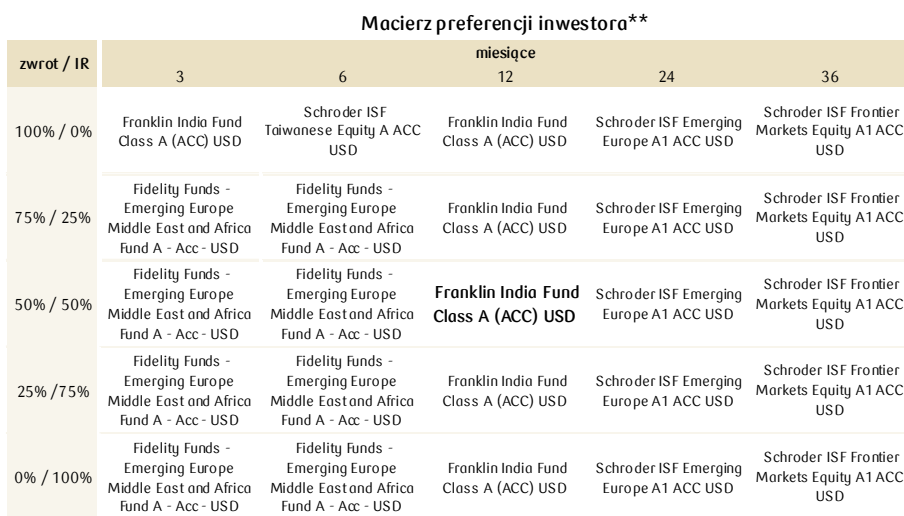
Macierz preferencji inwestora**

| zwrot / IR | miesiące 3 | 6 | 12 | 24 | 36 |
|---|---|---|---|---|---|
| 100% / 0% | Franklin India Fund Class A (ACC) USD | Schroder ISF Taiwanese Equity A ACC USD | Franklin India Fund Class A (ACC) USD | Schroder ISF Emerging Europe A1 ACC USD | Schroder ISF Frontier Markets Equity A1 ACC USD |
| 75% / 25% | Fidelity Funds - Emerging Europe Middle East and Africa Fund A - Acc - USD | Fidelity Funds - Emerging Europe Middle East and Africa Fund A - Acc - USD | Franklin India Fund Class A (ACC) USD | Schroder ISF Emerging Europe A1 ACC USD | Schroder ISF Frontier Markets Equity A1 ACC USD |
| 50% / 50% | Fidelity Funds - Emerging Europe Middle East and Africa Fund A - Acc - USD | Fidelity Funds - Emerging Europe Middle East and Africa Fund A - Acc - USD | Franklin India Fund Class A (ACC) USD | Schroder ISF Emerging Europe A1 ACC USD | Schroder ISF Frontier Markets Equity A1 ACC USD |
| 25% /75% | Fidelity Funds - Emerging Europe Middle East and Africa Fund A - Acc - USD | Fidelity Funds - Emerging Europe Middle East and Africa Fund A - Acc - USD | Franklin India Fund Class A (ACC) USD | Schroder ISF Emerging Europe A1 ACC USD | Schroder ISF Frontier Markets Equity A1 ACC USD |
| 0% / 100% | Fidelity Funds - Emerging Europe Middle East and Africa Fund A - Acc - USD | Fidelity Funds - Emerging Europe Middle East and Africa Fund A - Acc - USD | Franklin India Fund Class A (ACC) USD | Schroder ISF Emerging Europe A1 ACC USD | Schroder ISF Frontier Markets Equity A1 ACC USD |